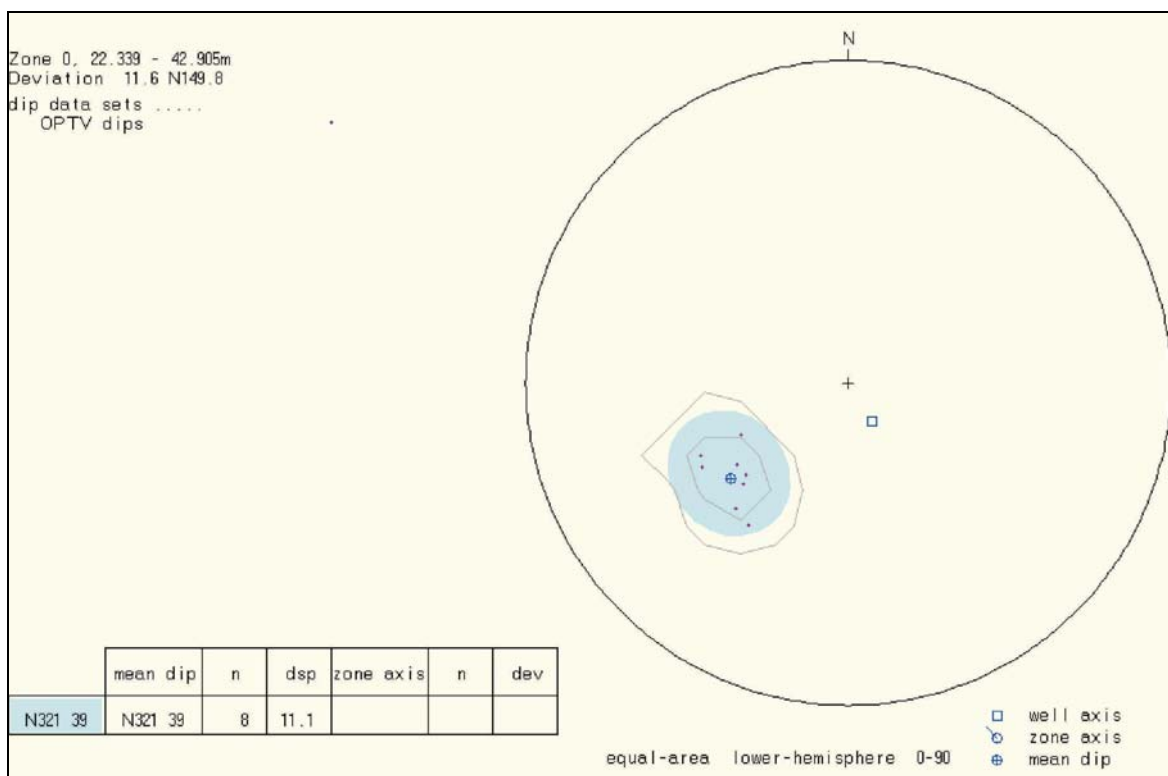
Zone 0, 22.339 - 42.905m
Deviation 11.6 N149.8
dip data sets .....
OPTV dips

N

|  | mean dip | n | dsp | zone axis | n | dev |
|---|---|---|---|---|---|---|
| N321 39 | N321 39 | 8 | 11.1 |  |  |  |

well axis
zone axis
mean dip

equal-area lower-hemisphere 0-90